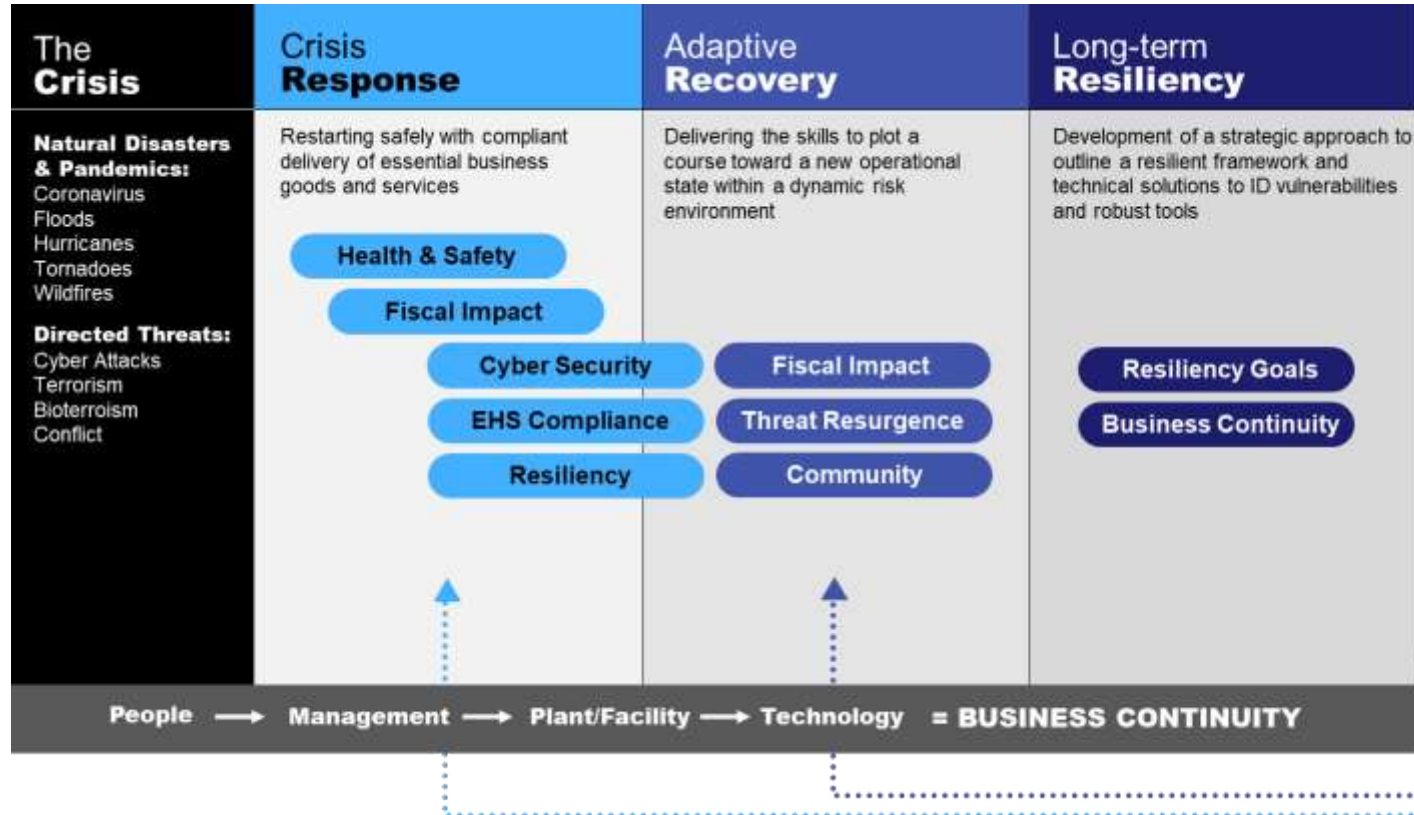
The **Crisis**

**Natural Disasters & Pandemics:**
Coronavirus
Floods
Hurricanes
Tornadoes
Wildfires

**Directed Threats:**
Cyber Attacks
Terrorism
Bioterroism
Conflict

Crisis **Response**

Restarting safely with compliant delivery of essential business goods and services

Health & Safety
Fiscal Impact
Cyber Security
EHS Compliance
Resiliency

Adaptive **Recovery**

Delivering the skills to plot a course toward a new operational state within a dynamic risk environment

Fiscal Impact
Threat Resurgence
Community

Long-term **Resiliency**

Development of a strategic approach to outline a resilient framework and technical solutions to ID vulnerabilities and robust tools

Resiliency Goals
Business Continuity

People → Management → Plant/Facility → Technology = BUSINESS CONTINUITY